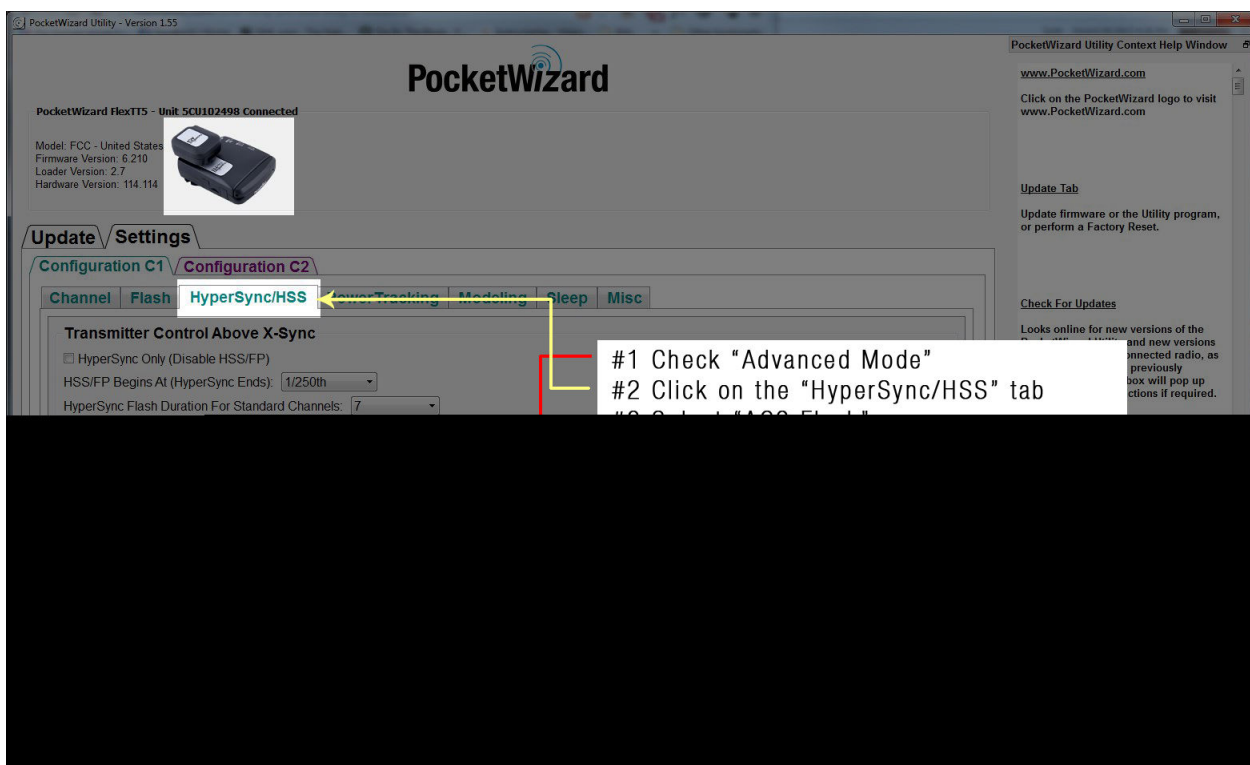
PocketWizard Utility - Version 1.55

PocketWizard

PocketWizard FlexTT5 - Unit 5CU102498 Connected

Model: FCC - United States
Firmware Version: 6.210
Loader Version: 2.7
Hardware Version: 114.114

Update Settings

Configuration C1 Configuration C2

Channel Flash HyperSync/HSS PowerTracking Modeling Sleep Misc

Transmitter Control Above X-Sync

HyperSync Only (Disable HSS/FP)

HSS/FP Begins At (HyperSync Ends): 1/250th

HyperSync Flash Duration For Standard Channels: 7

#1 Check “Advanced Mode”
#2 Click on the “HyperSync/HSS” tab
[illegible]

PocketWizard Utility Context Help Window

www.PocketWizard.com

Click on the PocketWizard logo to visit www.PocketWizard.com

Update Tab

Update firmware or the Utility program, or perform a Factory Reset.

Check For Updates

Looks online for new versions of the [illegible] and new versions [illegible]nnected radio, as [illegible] previously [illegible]box will pop up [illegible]ctions if required.